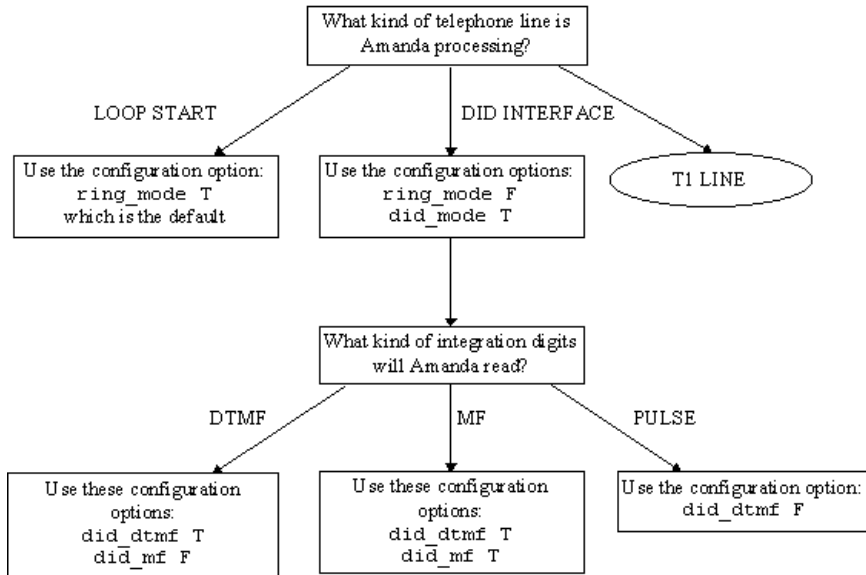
What kind of telephone line is Amanda processing?

LOOP START

DID INTERFACE

Use the configuration option: ring_mode T which is the default

Use the configuration options: ring_mode F did_mode T

T1 LINE

What kind of integration digits will Amanda read?

DTMF

MF

PULSE

Use these configuration options: did_dtmf T did_mf F

Use these configuration options: did_dtmf T did_mf T

Use the configuration option: did_dtmf F